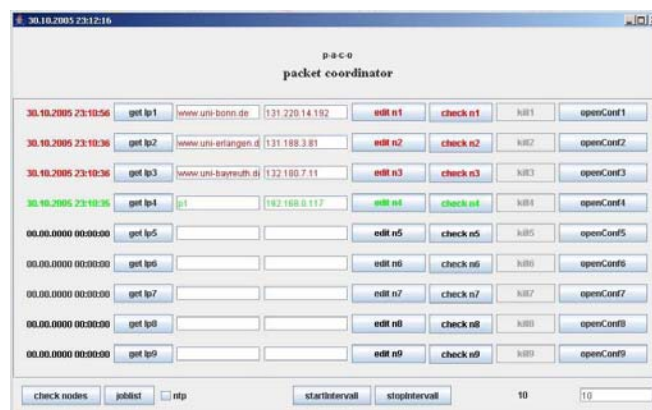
30.10.2005 23:12:16

p-a-c-o
packet coordinator

| | | | | | | | |
|---|---|---|---|---|---|---|---|
| 30.10.2005 23:10:56 | get Ip1 | www.uni-bonn.de | 131.220.14.192 | edit n1 | check n1 | kill1 | openConf1 |
| 30.10.2005 23:10:36 | get Ip2 | www.uni-erlangen.d | 131.188.3.81 | edit n2 | check n2 | kill2 | openConf2 |
| 30.10.2005 23:10:36 | get Ip3 | www.uni-bayreuth.d | 132.180.7.11 | edit n3 | check n3 | kill3 | openConf3 |
| 30.10.2005 23:10:35 | get Ip4 | p1 | 192.168.0.117 | edit n4 | check n4 | kill4 | openConf4 |
| 00.00.0000 00:00:00 | get Ip5 | | | edit n5 | check n5 | kill5 | openConf5 |
| 00.00.0000 00:00:00 | get Ip6 | | | edit n6 | check n6 | kill6 | openConf6 |
| 00.00.0000 00:00:00 | get Ip7 | | | edit n7 | check n7 | kill7 | openConf7 |
| 00.00.0000 00:00:00 | get Ip8 | | | edit n8 | check n8 | kill8 | openConf8 |
| 00.00.0000 00:00:00 | get Ip9 | | | edit n9 | check n9 | kill9 | openConf9 |

check nodes joblist ntp startIntervall stopIntervall 10 10